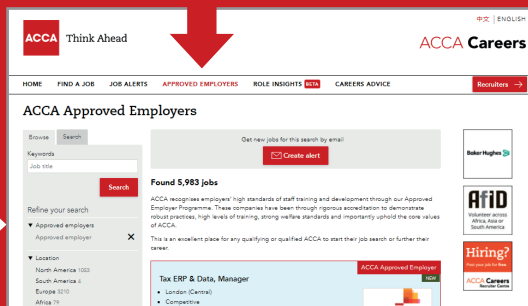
中文 | ENGLISH

ACCA Think Ahead

ACCA Careers

HOME FIND A JOB JOB ALERTS APPROVED EMPLOYERS ROLE INSIGHTS BETA CAREERS ADVICE

Recruiters →

ACCA Approved Employers

Browse Search

Keywords

Job title

Search

Refine your search

▼ Approved employers

Approved employer ✕

▼ Location

North America 1083

South America 6

Europe 3210

Africa 79

Get new jobs for this search by email

Create alert

Found 5,983 jobs

ACCA recognises employers' high standards of staff training and development through our Approved Employer Programme. These companies have been through rigorous accreditation to demonstrate robust practices, high levels of training, strong welfare standards and importantly uphold the core values of ACCA.

This is an excellent place for any qualifying or qualified ACCA to start their job search or further their career.

ACCA Approved Employer

NEW

Tax ERP & Data, Manager

• London (Central)

• Competitive

Baker Hughes

AfID

Volunteer across Africa, Asia or South America

Hiring?

Post your job for free

ACCA Careers Recruiter Centre